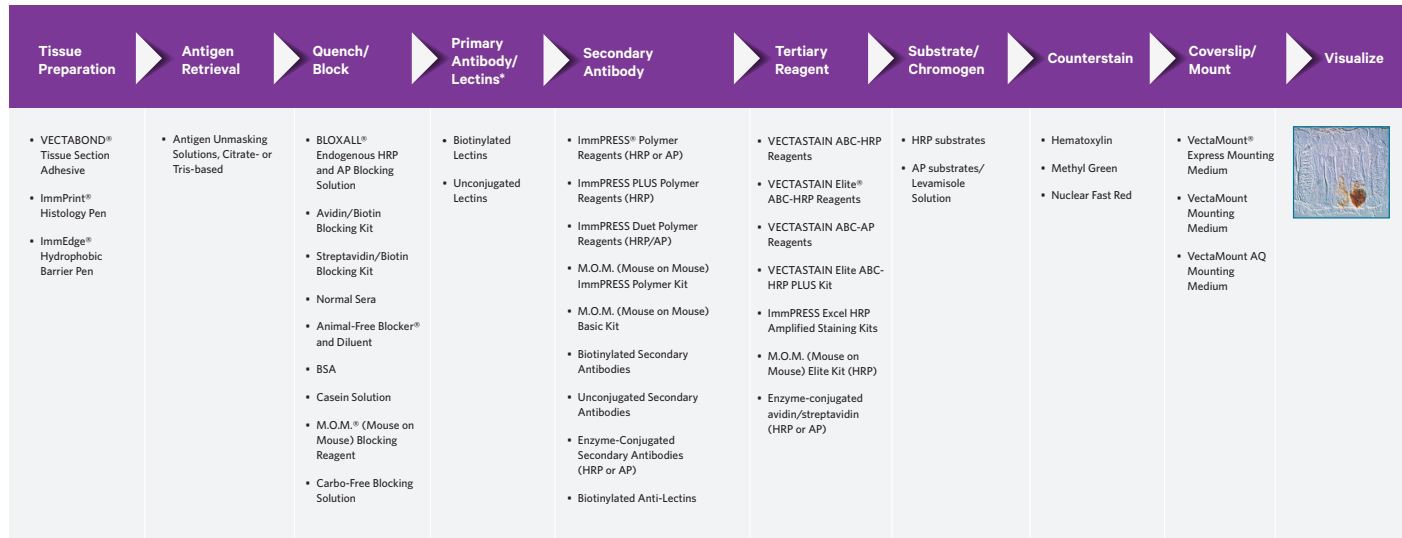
| Tissue Preparation | Antigen Retrieval | Quench/ Block | Primary Antibody/ Lectins* | Secondary Antibody | Tertiary Reagent | Substrate/ Chromogen | Counterstain | Coverslip/ Mount | Visualize |
|---|---|---|---|---|---|---|---|---|---|
| • VECTABOND® Tissue Section Adhesive<br>• ImmPrint® Histology Pen<br>• ImmEdge® Hydrophobic Barrier Pen | • Antigen Unmasking Solutions, Citrate- or Tris-based | • BLOXALL® Endogenous HRP and AP Blocking Solution<br>• Avidin/Biotin Blocking Kit<br>• Streptavidin/Biotin Blocking Kit<br>• Normal Sera<br>• Animal-Free Blocker® and Diluent<br>• BSA<br>• Casein Solution<br>• M.O.M.® (Mouse on Mouse) Blocking Reagent<br>• Carbo-Free Blocking Solution | • Biotinylated Lectins<br>• Unconjugated Lectins | • ImmPRESS® Polymer Reagents (HRP or AP)<br>• ImmPRESS PLUS Polymer Reagents (HRP)<br>• ImmPRESS Duet Polymer Reagents (HRP/AP)<br>• M.O.M. (Mouse on Mouse) ImmPRESS Polymer Kit<br>• M.O.M. (Mouse on Mouse) Basic Kit<br>• Biotinylated Secondary Antibodies<br>• Unconjugated Secondary Antibodies<br>• Enzyme-Conjugated Secondary Antibodies (HRP or AP)<br>• Biotinylated Anti-Lectins | • VECTASTAIN ABC-HRP Reagents<br>• VECTASTAIN Elite® ABC-HRP Reagents<br>• VECTASTAIN ABC-AP Reagents<br>• VECTASTAIN Elite ABC-HRP PLUS Kit<br>• ImmPRESS Excel HRP Amplified Staining Kits<br>• M.O.M. (Mouse on Mouse) Elite Kit (HRP)<br>• Enzyme-conjugated avidin/streptavidin (HRP or AP) | • HRP substrates<br>• AP substrates/ Levamisole Solution | • Hematoxylin<br>• Methyl Green<br>• Nuclear Fast Red | • VectaMount® Express Mounting Medium<br>• VectaMount Mounting Medium<br>• VectaMount AQ Mounting Medium | |